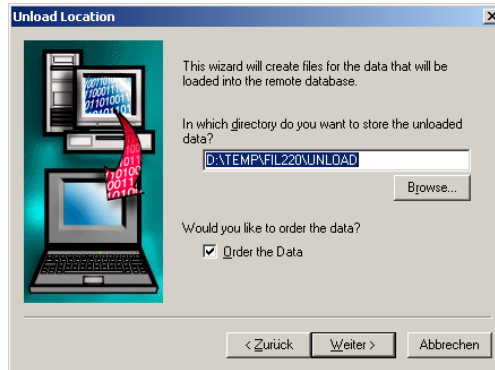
Unload Location

×

This wizard will create files for the data that will be loaded into the remote database.

In which directory do you want to store the unloaded data?

D:\TEMP\FIL220\UNLOAD

Browse...

Would you like to order the data?

Order the Data

< Zurück

Weiter >

Abbrechen